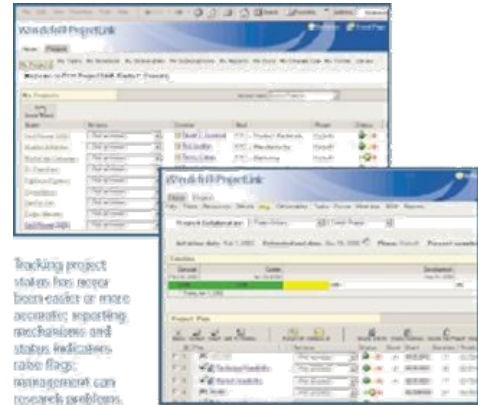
Wondrfell ProjectLink

Project

My Projects

Wondrfell ProjectLink

Project Plan

Tracking project status has never been easier or more accurate; reporting mechanisms and status indicators raise flags; management can research problems.